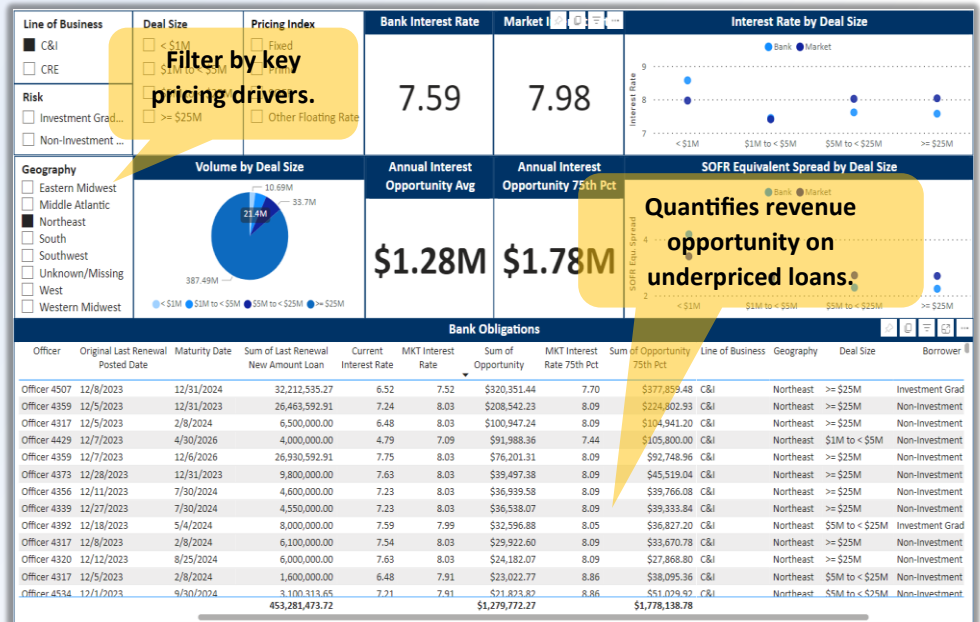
Line of Business
C&I
CRE

Deal Size
< $1M
$1M to < $5M
$5M to < $25M
>= $25M

Pricing Index
Fixed
Prime
SOFR
Other Floating Rate

Filter by key pricing drivers.

Risk
Investment Grad...
Non-Investment ...

Bank Interest Rate
7.59

Market I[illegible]
7.98

Interest Rate by Deal Size
Bank Market
Interest Rate
9
8
7
< $1M
$1M to < $5M
$5M to < $25M
>= $25M

Geography
Eastern Midwest
Middle Atlantic
Northeast
South
Southwest
Unknown/Missing
West
Western Midwest

Volume by Deal Size
10.69M
21.4M
33.7M
387.49M
< $1M $1M to < $5M $5M to < $25M >= $25M

Annual Interest Opportunity Avg
$1.28M

Annual Interest Opportunity 75th Pct
$1.78M

SOFR Equivalent Spread by Deal Size
Bank Market
SOFR Equ. Spread
4
2

Quantifies revenue opportunity on underpriced loans.

Bank Obligations

| Officer | Original Last Renewal Posted Date | Maturity Date | Sum of Last Renewal New Amount Loan | Current Interest Rate | MKT Interest Rate | Sum of Opportunity | MKT Interest Rate 75th Pct | Sum of Opportunity 75th Pct | Line of Business | Geography | Deal Size | Borrower |
|---|---|---|---|---|---|---|---|---|---|---|---|---|
| Officer 4507 | 12/8/2023 | 12/31/2024 | 32,212,535.27 | 6.52 | 7.52 | $320,351.44 | 7.70 | $377,859.48 | C&I | Northeast | >= $25M | Investment Grad |
| Officer 4359 | 12/5/2023 | 12/31/2023 | 26,463,592.91 | 7.24 | 8.03 | $208,542.23 | 8.09 | $224,802.93 | C&I | Northeast | >= $25M | Non-Investment |
| Officer 4317 | 12/5/2023 | 2/8/2024 | 6,500,000.00 | 6.48 | 8.03 | $100,947.24 | 8.09 | $104,941.20 | C&I | Northeast | >= $25M | Non-Investment |
| Officer 4429 | 12/7/2023 | 4/30/2026 | 4,000,000.00 | 4.79 | 7.09 | $91,988.36 | 7.44 | $105,800.00 | C&I | Northeast | $1M to < $5M | Non-Investment |
| Officer 4359 | 12/7/2023 | 12/6/2026 | 26,930,592.91 | 7.75 | 8.03 | $76,201.31 | 8.09 | $92,748.96 | C&I | Northeast | >= $25M | Non-Investment |
| Officer 4373 | 12/28/2023 | 12/31/2023 | 9,800,000.00 | 7.63 | 8.03 | $39,497.38 | 8.09 | $45,519.04 | C&I | Northeast | >= $25M | Non-Investment |
| Officer 4356 | 12/11/2023 | 7/30/2024 | 4,600,000.00 | 7.23 | 8.03 | $36,939.58 | 8.09 | $39,766.08 | C&I | Northeast | >= $25M | Non-Investment |
| Officer 4339 | 12/27/2023 | 7/30/2024 | 4,550,000.00 | 7.23 | 8.03 | $36,538.07 | 8.09 | $39,333.84 | C&I | Northeast | >= $25M | Non-Investment |
| Officer 4392 | 12/18/2023 | 5/4/2024 | 8,000,000.00 | 7.59 | 7.99 | $32,596.88 | 8.05 | $36,827.20 | C&I | Northeast | $5M to < $25M | Investment Grad |
| Officer 4317 | 12/8/2023 | 2/8/2024 | 6,100,000.00 | 7.54 | 8.03 | $29,922.60 | 8.09 | $33,670.78 | C&I | Northeast | >= $25M | Non-Investment |
| Officer 4320 | 12/12/2023 | 8/25/2024 | 6,000,000.00 | 7.63 | 8.03 | $24,182.07 | 8.09 | $27,868.80 | C&I | Northeast | >= $25M | Non-Investment |
| Officer 4317 | 12/5/2023 | 2/8/2024 | 1,600,000.00 | 6.48 | 7.91 | $23,022.77 | 8.86 | $38,095.36 | C&I | Northeast | $5M to < $25M | Non-Investment |
| Officer 4534 | 12/1/2023 | 9/30/2024 | 1,300,313.65 | 7.21 | 7.91 | $21,832.87 | 8.86 | $51,029.92 | C&I | Northeast | $5M to < $25M | Non-Investment |
| | | | 453,281,473.72 | | | $1,279,772.27 | | $1,778,138.78 | | | | |